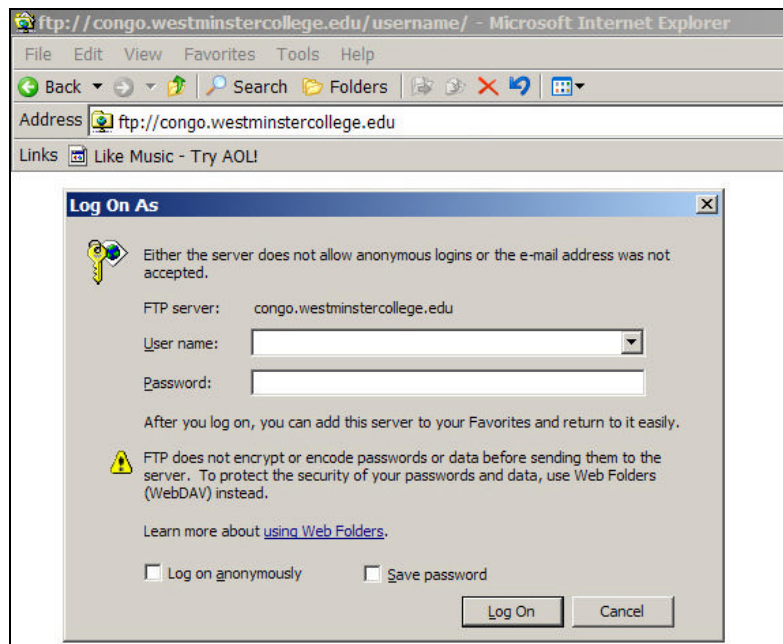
ftp://congo.westminstercollege.edu/username/ - Microsoft Internet Explorer

File Edit View Favorites Tools Help

Back Search Folders

Address ftp://congo.westminstercollege.edu

Links Like Music - Try AOL!

Log On As

Either the server does not allow anonymous logins or the e-mail address was not accepted.

FTP server: congo.westminstercollege.edu

User name:

Password:

After you log on, you can add this server to your Favorites and return to it easily.

FTP does not encrypt or encode passwords or data before sending them to the server. To protect the security of your passwords and data, use Web Folders (WebDAV) instead.

Learn more about using Web Folders.

Log on anonymously

Save password

Log On

Cancel